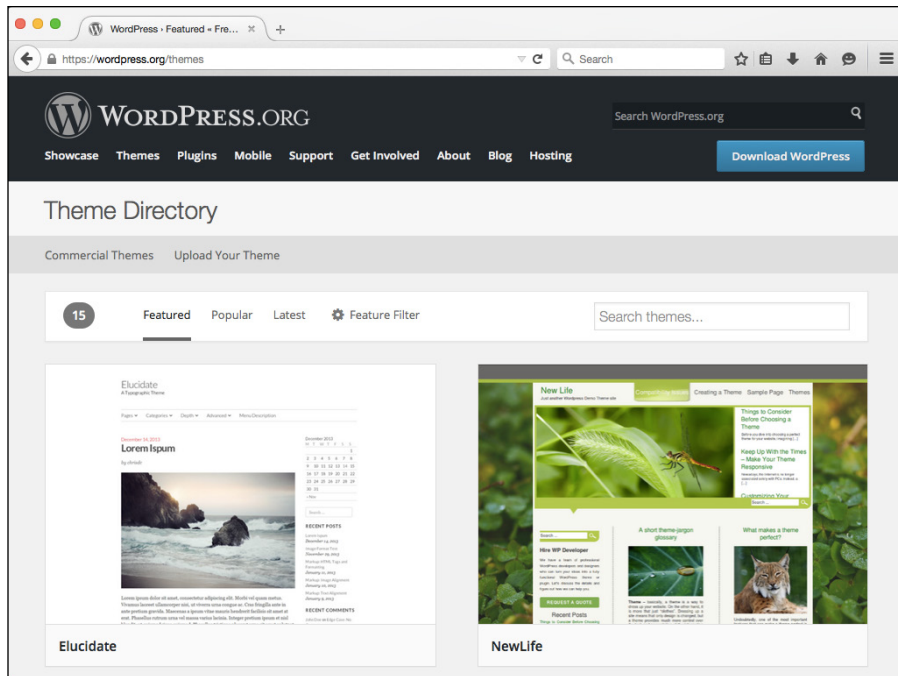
WordPress › Featured « Fre... ×

https://wordpress.org/themes

Search

WordPress.org

Search WordPress.org

Showcase Themes Plugins Mobile Support Get Involved About Blog Hosting

Download WordPress

Theme Directory

Commercial Themes Upload Your Theme

15

Featured Popular Latest Feature Filter

Search themes...

Elucidate
A Typographic Theme

Pages Categories Depth Advanced Menu Description

December 14, 2013
Lorem Ipsum

RECENT POSTS

RECENT COMMENTS

New Life

Creating a Theme Sample Page Themes

Things to Consider Before Choosing a Theme

Keep Up With the Times – Make Your Theme Responsive

Customizing Your

Hire WP Developer

REQUEST A QUOTE

Recent Posts

A short theme-jargon glossary

What makes a theme perfect?

Elucidate

NewLife